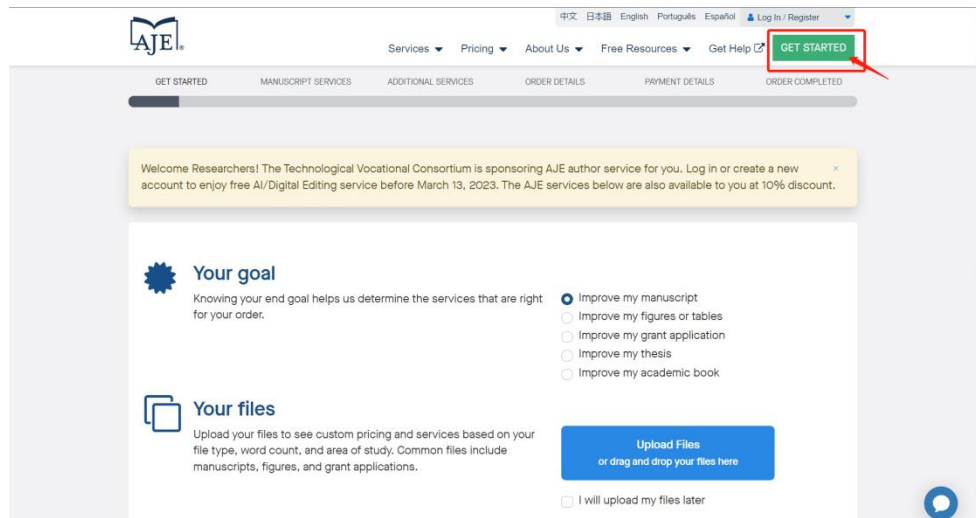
中文 日本語 English Português Español Log In / Register

AJE

Services Pricing About Us Free Resources Get Help GET STARTED

GET STARTED MANUSCRIPT SERVICES ADDITIONAL SERVICES ORDER DETAILS PAYMENT DETAILS ORDER COMPLETED

Welcome Researchers! The Technological Vocational Consortium is sponsoring AJE author service for you. Log in or create a new account to enjoy free AI/Digital Editing service before March 13, 2023. The AJE services below are also available to you at 10% discount. ×

Your goal

Knowing your end goal helps us determine the services that are right for your order.

Improve my manuscript
Improve my figures or tables
Improve my grant application
Improve my thesis
Improve my academic book

Your files

Upload your files to see custom pricing and services based on your file type, word count, and area of study. Common files include manuscripts, figures, and grant applications.

Upload Files
or drag and drop your files here

I will upload my files later